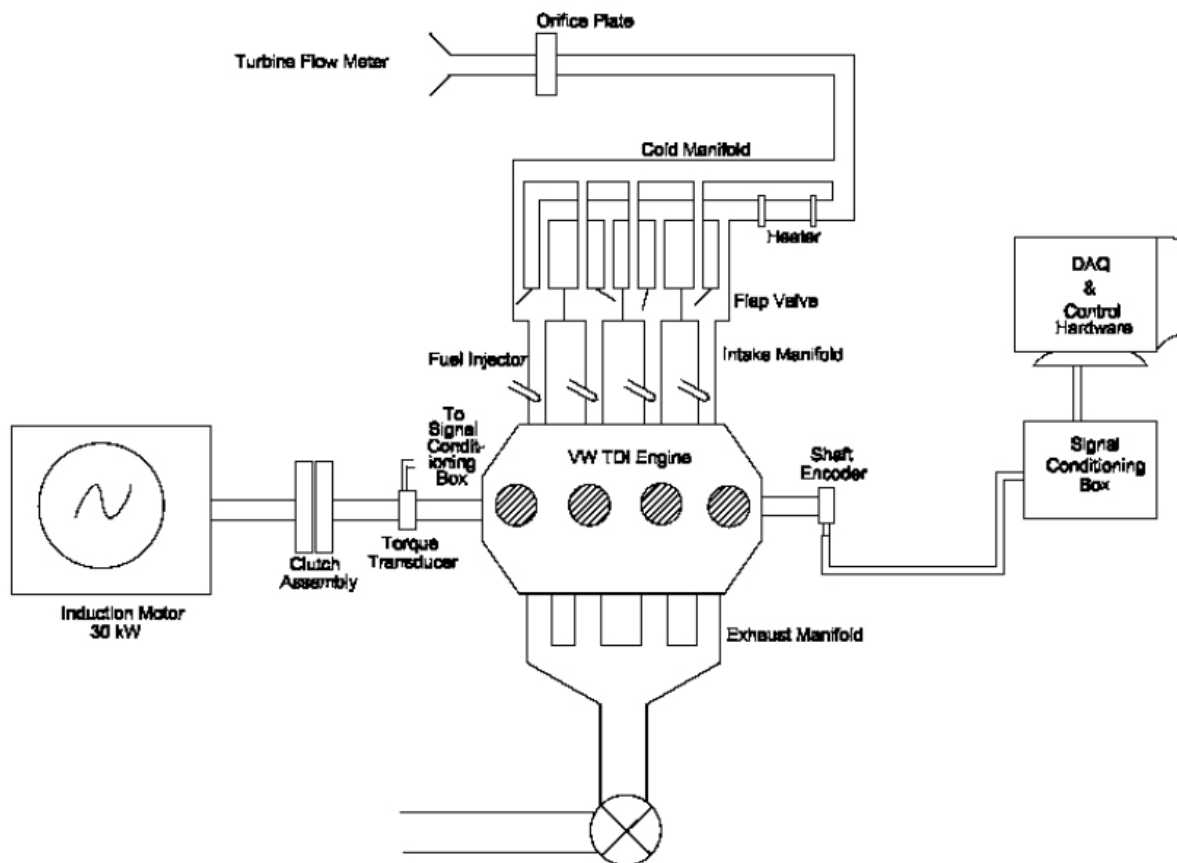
Orifice Plate

Turbine Flow Meter

Cold Manifold

Heater

DAQ
&
Control
Hardware

Flap Valve

Fuel Injector

Intake Manifold

To Signal Conditioning Box

VW TDI Engine

Shaft Encoder

Signal Conditioning Box

Clutch Assembly

Torque Transducer

Induction Motor
30 kW

Exhaust Manifold